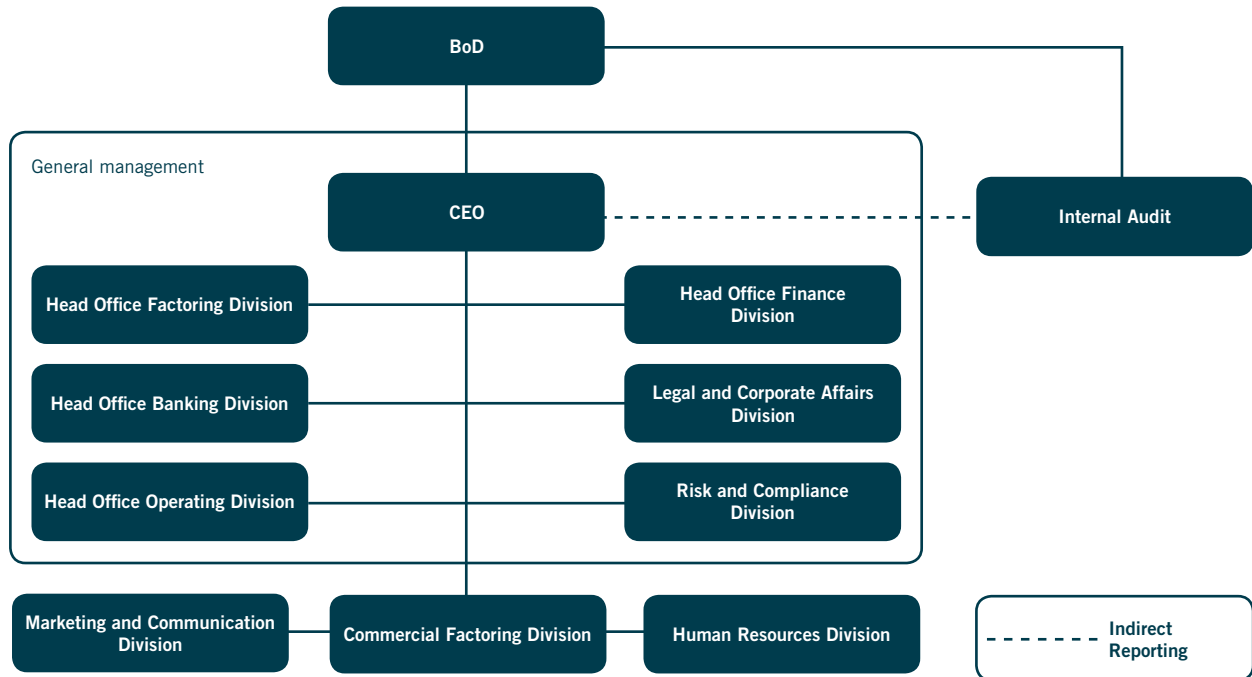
BoD

General management

CEO

Internal Audit

Head Office Factoring Division

Head Office Finance Division

Head Office Banking Division

Legal and Corporate Affairs Division

Head Office Operating Division

Risk and Compliance Division

Marketing and Communication Division

Commercial Factoring Division

Human Resources Division

Indirect Reporting